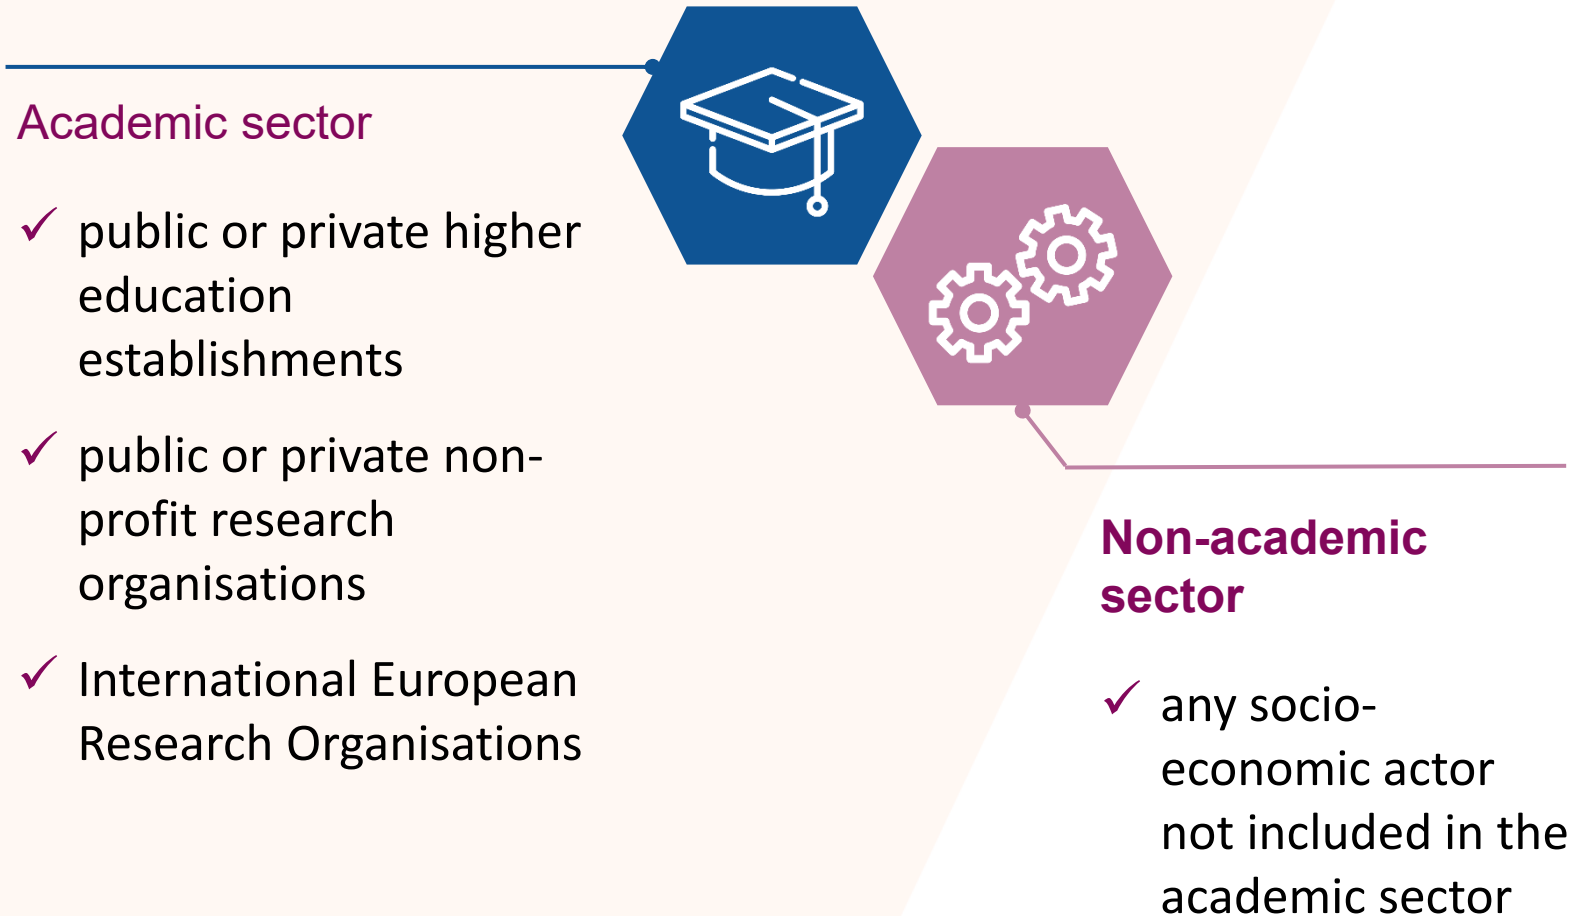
Academic sector

✓ public or private higher education establishments

✓ public or private non-profit research organisations

✓ International European Research Organisations

Non-academic sector

✓ any socio-economic actor not included in the academic sector